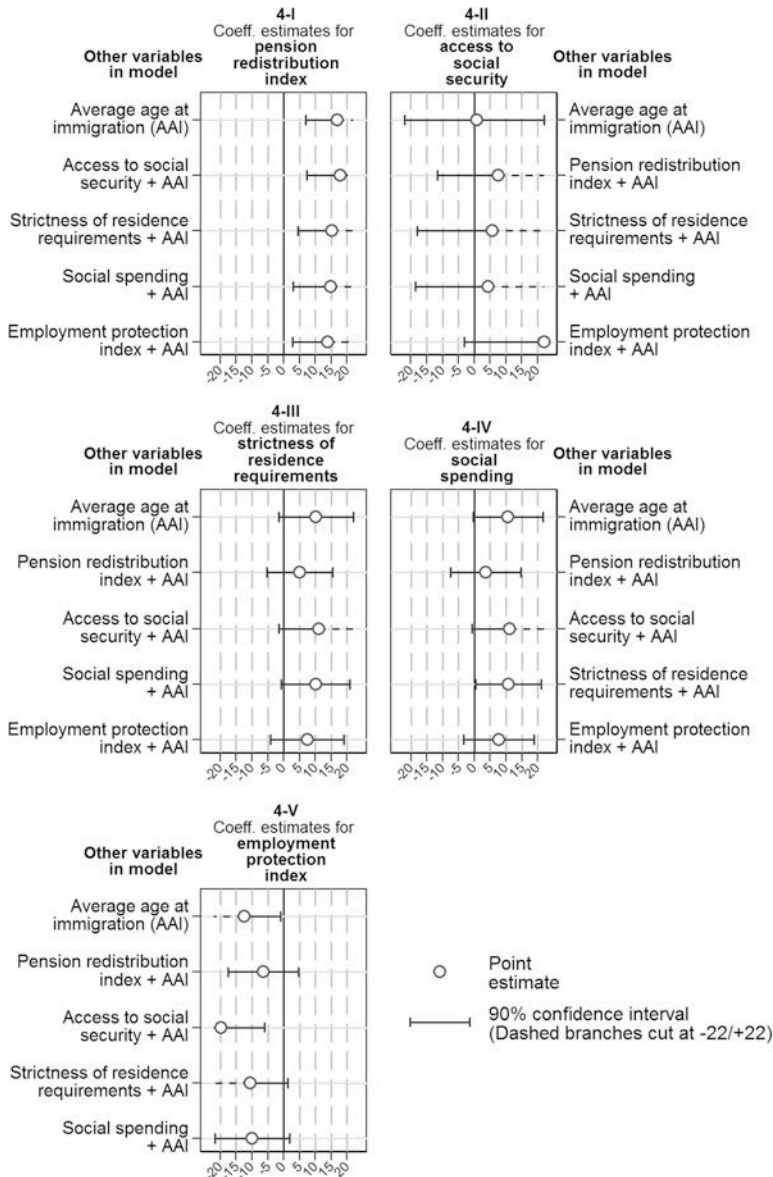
4-I
Coeff. estimates for
**pension redistribution index**

Other variables in model

Average age at immigration (AAI)

Access to social security + AAI

Strictness of residence requirements + AAI

Social spending + AAI

Employment protection index + AAI

-20 -15 -10 -5 0 5 10 15 20

4-II
Coeff. estimates for
**access to social security**

Other variables in model

Average age at immigration (AAI)

Pension redistribution index + AAI

Strictness of residence requirements + AAI

Social spending + AAI

Employment protection index + AAI

-20 -15 -10 -5 0 5 10 15 20

4-III
Coeff. estimates for
**strictness of residence requirements**

Other variables in model

Average age at immigration (AAI)

Pension redistribution index + AAI

Access to social security + AAI

Social spending + AAI

Employment protection index + AAI

-20 -15 -10 -5 0 5 10 15 20

4-IV
Coeff. estimates for
**social spending**

Other variables in model

Average age at immigration (AAI)

Pension redistribution index + AAI

Access to social security + AAI

Strictness of residence requirements + AAI

Employment protection index + AAI

-20 -15 -10 -5 0 5 10 15 20

4-V
Coeff. estimates for
**employment protection index**

Other variables in model

Average age at immigration (AAI)

Pension redistribution index + AAI

Access to social security + AAI

Strictness of residence requirements + AAI

Social spending + AAI

-20 -15 -10 -5 0 5 10 15 20

Point estimate

90% confidence interval (Dashed branches cut at -22/+22)